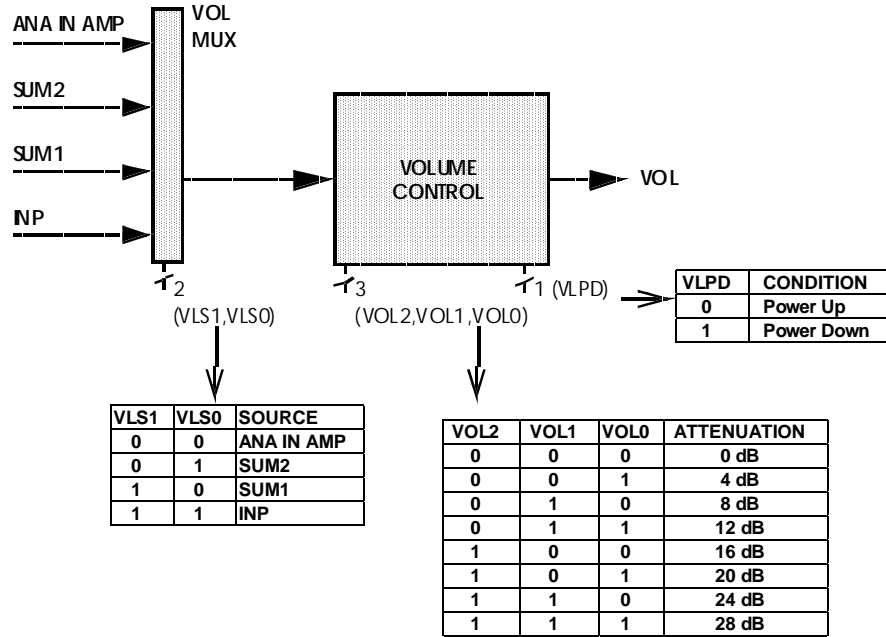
ANA IN AMP

SUM2

SUM1

INP

VOL MUX

VOLUME CONTROL

VOL

2 (VLS1,VLS0)

3 (VOL2,VOL1,VOL0)

1 (VLPD)

| VLPD | CONDITION |
|---|---|
| 0 | Power Up |
| 1 | Power Down |

| VLS1 | VLS0 | SOURCE |
|---|---|---|
| 0 | 0 | ANA IN AMP |
| 0 | 1 | SUM2 |
| 1 | 0 | SUM1 |
| 1 | 1 | INP |

| VOL2 | VOL1 | VOL0 | ATTENUATION |
|---|---|---|---|
| 0 | 0 | 0 | 0 dB |
| 0 | 0 | 1 | 4 dB |
| 0 | 1 | 0 | 8 dB |
| 0 | 1 | 1 | 12 dB |
| 1 | 0 | 0 | 16 dB |
| 1 | 0 | 1 | 20 dB |
| 1 | 1 | 0 | 24 dB |
| 1 | 1 | 1 | 28 dB |